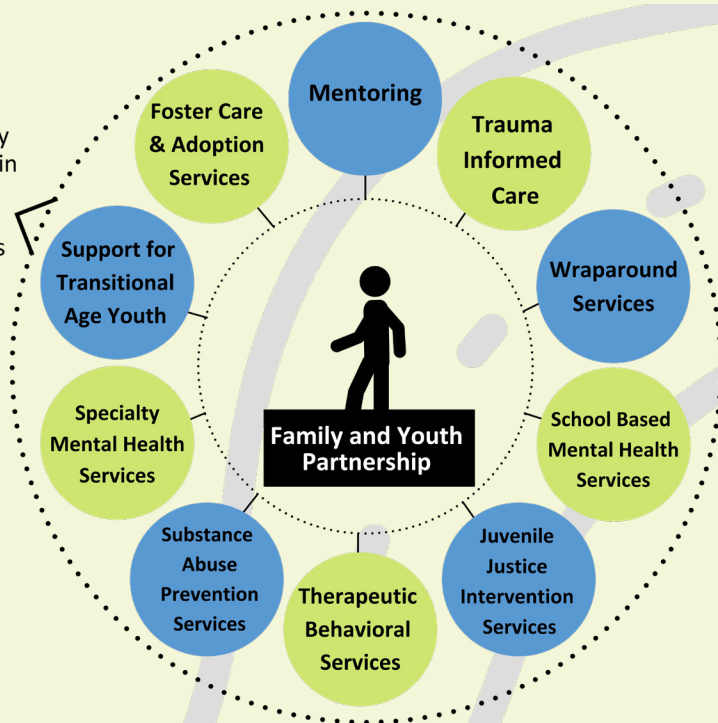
y
in

s

Mentoring

Trauma Informed Care

Wraparound Services

School Based Mental Health Services

Juvenile Justice Intervention Services

Therapeutic Behavioral Services

Substance Abuse Prevention Services

Specialty Mental Health Services

Support for Transitional Age Youth

Foster Care & Adoption Services

Family and Youth Partnership